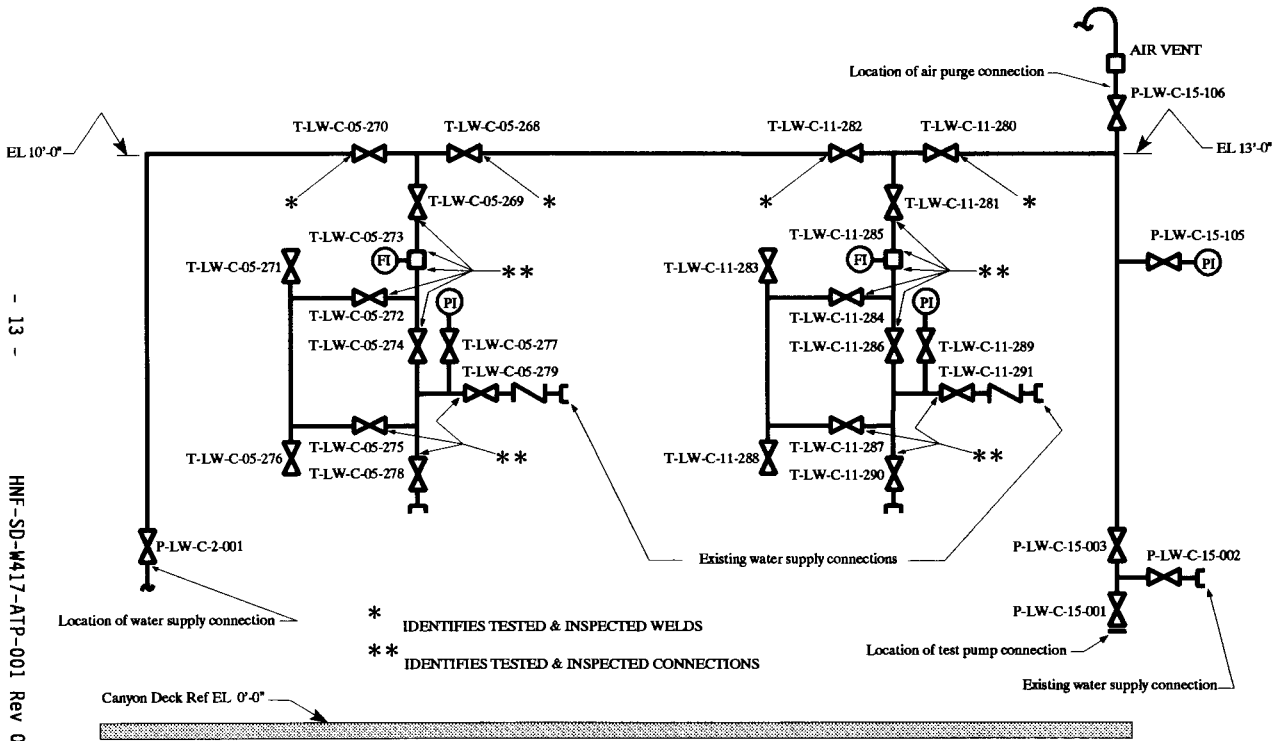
AIR VENT

Location of air purge connection

P-LW-C-15-106

EL 10'-0"

T-LW-C-05-270

T-LW-C-05-268

T-LW-C-11-282

T-LW-C-11-280

EL 13'-0"

*

T-LW-C-05-269

*

*

T-LW-C-11-281

*

T-LW-C-05-273

FI

**

T-LW-C-11-285

FI

**

P-LW-C-15-105

PI

T-LW-C-05-271

T-LW-C-11-283

PI

PI

T-LW-C-05-272

T-LW-C-11-284

T-LW-C-05-274

T-LW-C-05-277

T-LW-C-11-286

T-LW-C-11-289

T-LW-C-05-279

T-LW-C-11-291

T-LW-C-05-275

T-LW-C-11-287

T-LW-C-05-276

T-LW-C-05-278

**

T-LW-C-11-288

T-LW-C-11-290

**

P-LW-C-2-001

Existing water supply connections

P-LW-C-15-003

P-LW-C-15-002

P-LW-C-15-001

Location of water supply connection

* IDENTIFIES TESTED & INSPECTED WELDS

** IDENTIFIES TESTED & INSPECTED CONNECTIONS

Location of test pump connection

Existing water supply connection

Canyon Deck Ref EL 0'-0"

- 13 -

HNF-SD-W417-ATP-001 Rev 0